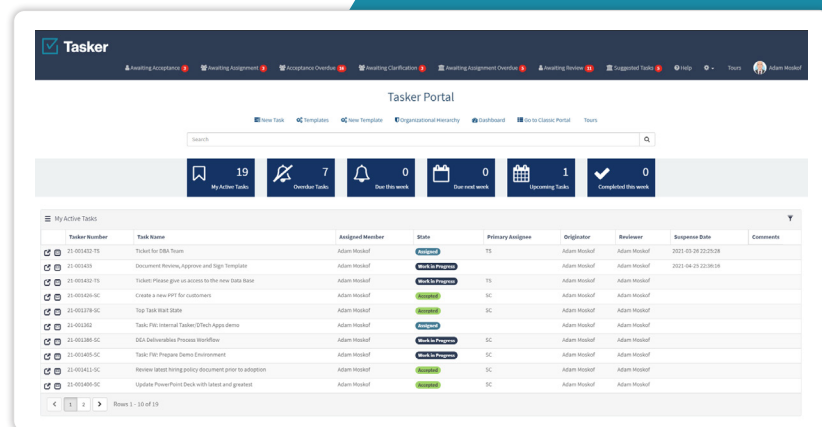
Tasker

Awaiting Acceptance 3 Awaiting Assignment 3 Acceptance Overdue 36 Awaiting Clarification 1 Awaiting Assignment Overdue 3 Awaiting Review 11 Suggested Tasks 3 Help Tours Adam Moskof

Tasker Portal

New Task Templates New Template Organizational Hierarchy Dashboard Go to Classic Portal Tours

Search

19 My Active Tasks
7 Overdue Tasks
0 Due this week
0 Due next week
1 Upcoming Tasks
0 Completed this week

My Active Tasks

| Tasker Number | Task Name | Assigned Member | State | Primary Assignee | Originator | Reviewer | Suspense Date | Comments |
|---|---|---|---|---|---|---|---|---|
| 21-001432-TS | Ticket for DBA Team | Adam Moskof | Assigned | TS | Adam Moskof | Adam Moskof | 2021-03-26 22:25:28 | |
| 21-001433 | Document Review, Approve and Sign Template | Adam Moskof | Work in Progress | | Adam Moskof | Adam Moskof | 2021-04-25 22:36:16 | |
| 21-001432-TS | Ticket: Please give us access to the new Data Base | Adam Moskof | Work in Progress | TS | Adam Moskof | Adam Moskof | | |
| 21-001426-SC | Create a new PPT for customers | Adam Moskof | Accepted | SC | Adam Moskof | Adam Moskof | | |
| 21-001378-SC | Top Task Wait State | Adam Moskof | Accepted | SC | Adam Moskof | Adam Moskof | | |
| 21-001382 | Task: FW: Internal Tasker/DTech Apps demo | Adam Moskof | Assigned | | Adam Moskof | Adam Moskof | | |
| 21-001380-SC | DEA Deliverables Process Workflow | Adam Moskof | Work in Progress | SC | Adam Moskof | Adam Moskof | | |
| 21-001405-SC | Task: FW: Prepare Demo Environment | Adam Moskof | Work in Progress | SC | Adam Moskof | Adam Moskof | | |
| 21-001411-SC | Review latest hiring policy document prior to adoption | Adam Moskof | Accepted | SC | Adam Moskof | Adam Moskof | | |
| 21-001400-SC | Update PowerPoint Deck with latest and greatest | Adam Moskof | Accepted | SC | Adam Moskof | Adam Moskof | | |

< 1 2 > Rows 1 - 10 of 19